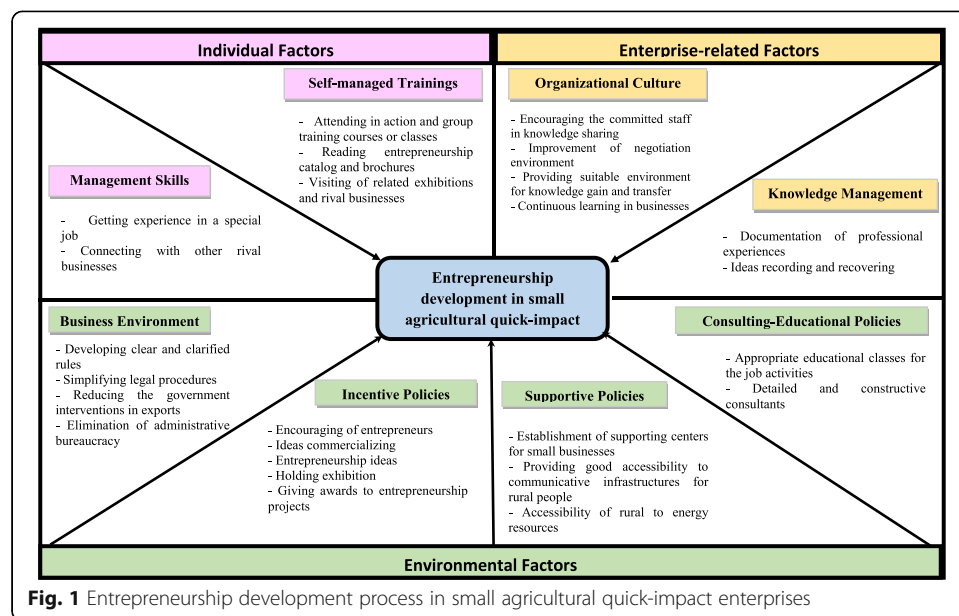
Individual Factors

Enterprise-related Factors

Self-managed Trainings

- Attending in action and group training courses or classes
- Reading entrepreneurship catalog and brochures
- Visiting of related exhibitions and rival businesses

Organizational Culture

- Encouraging the committed staff in knowledge sharing
- Improvement of negotiation environment
- Providing suitable environment for knowledge gain and transfer
- Continuous learning in businesses

Management Skills

- Getting experience in a special job
- Connecting with other rival businesses

Knowledge Management

- Documentation of professional experiences
- Ideas recording and recovering

Entrepreneurship development in small agricultural quick-impact

Business Environment

- Developing clear and clarified rules
- Simplifying legal procedures
- Reducing the government interventions in exports
- Elimination of administrative bureaucracy

Consulting-Educational Policies

- Appropriate educational classes for the job activities
- Detailed and constructive consultants

Incentive Policies

- Encouraging of entrepreneurs
- Ideas commercializing
- Entrepreneurship ideas
- Holding exhibition
- Giving awards to entrepreneurship projects

Supportive Policies

- Establishment of supporting centers for small businesses
- Providing good accessibility to communicative infrastructures for rural people
- Accessibility of rural to energy resources

Environmental Factors

Fig. 1 Entrepreneurship development process in small agricultural quick-impact enterprises